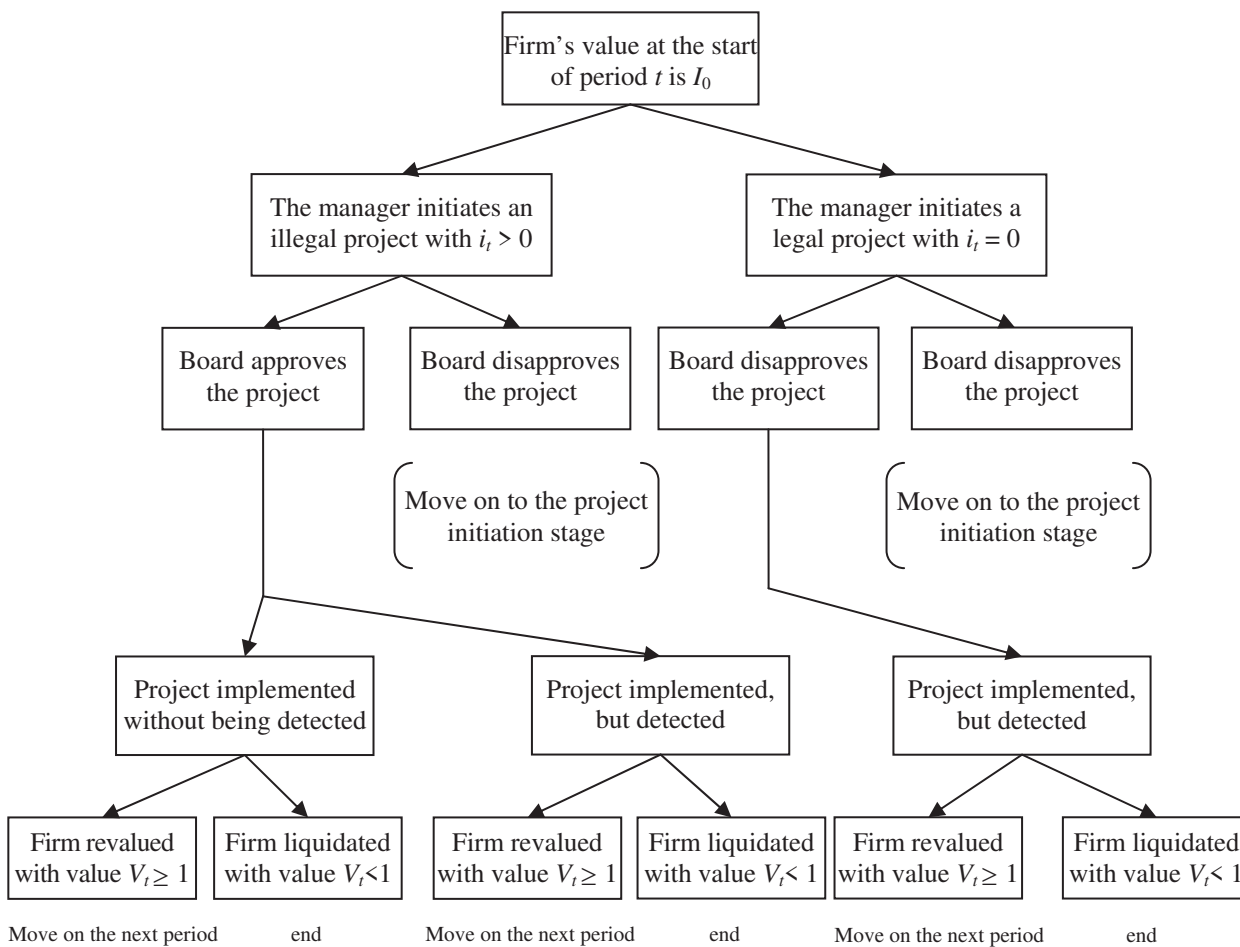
Firm's value at the start of period $t$ is $I_0$

The manager initiates an illegal project with $i_t > 0$

The manager initiates a legal project with $i_t = 0$

Board approves the project

Board disapproves the project

Board disapproves the project

Board disapproves the project

Move on to the project initiation stage

Move on to the project initiation stage

Project implemented without being detected

Project implemented, but detected

Project implemented, but detected

Firm revalued with value $V_t \geq 1$

Firm liquidated with value $V_t < 1$

Firm revalued with value $V_t \geq 1$

Firm liquidated with value $V_t < 1$

Firm revalued with value $V_t \geq 1$

Firm liquidated with value $V_t < 1$

Move on the next period

end

Move on the next period

end

Move on the next period

end